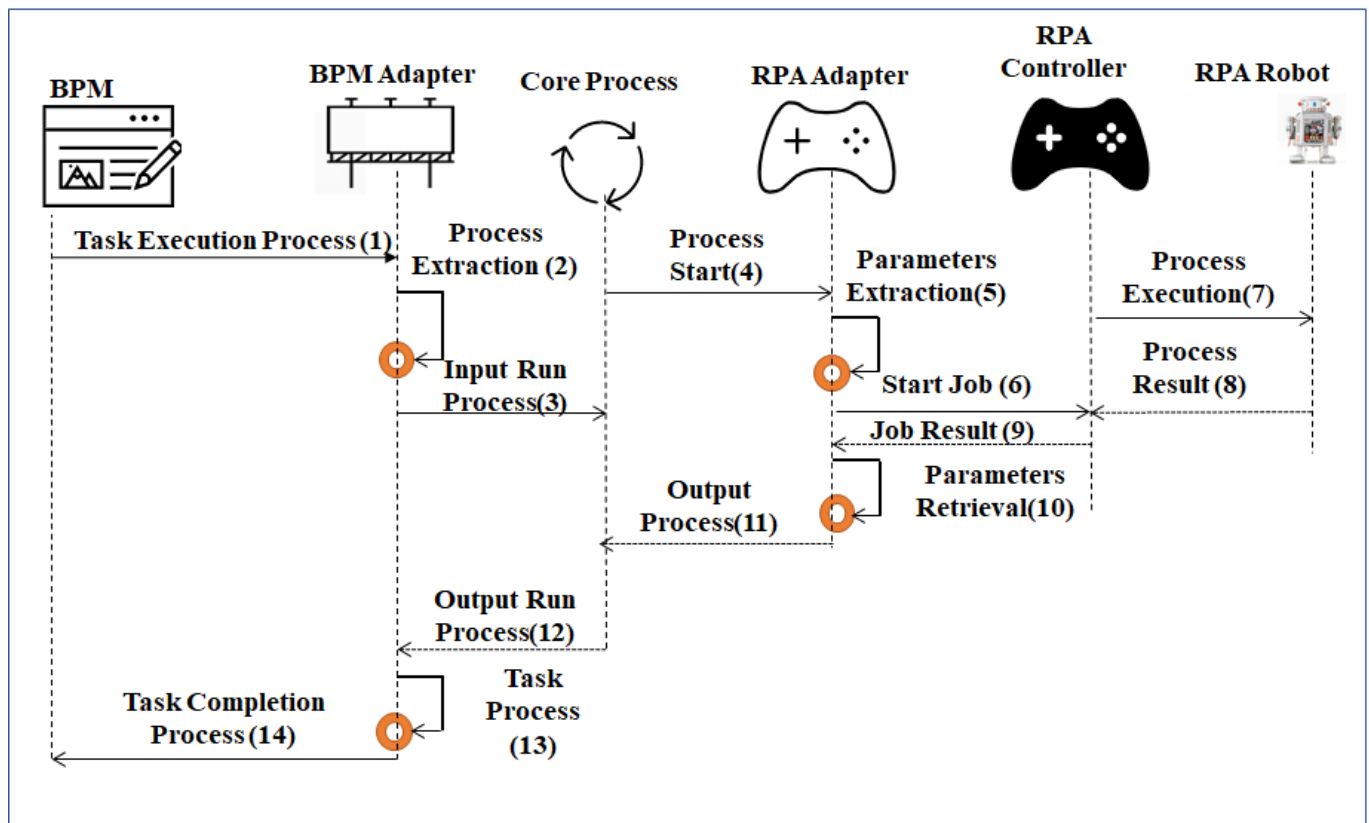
BPM

BPM Adapter

Core Process

RPA Adapter

RPA Controller

RPA Robot

Task Execution Process (1)

Process Extraction (2)

Process Start(4)

Parameters Extraction(5)

Process Execution(7)

Input Run Process(3)

Start Job (6)

Process Result (8)

Job Result (9)

Parameters Retrieval(10)

Output Process(11)

Output Run Process(12)

Task Completion Process (14)

Task Process (13)